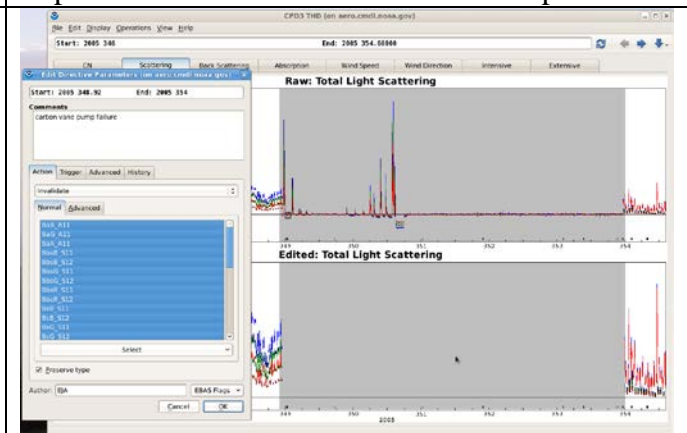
CPD3 THD (on aero.cmdl.noaa.gov)

File Edit Display Operations View Help

Start: 2005 346

End: 2005 354.00000

CN

Scattering

Back Scattering

Absorption

Wind Speed

Wind Direction

Intensive

Extensive

Edit Directive Parameters (on aero.cmdl.noaa.gov)

Start: 2005 348.92

End: 2005 354

Comments

carbon vane pump failure

Action

Trigger

Advanced

History

Invalidate

Normal

Advanced

BsB_A11

BsG_A11

BsR_A11

BbsB_S11

BbsB_S12

BbsG_S11

BbsG_S12

BbsR_S11

BbsR_S12

BsB_S11

BsB_S12

BsG_S11

BsG_S12

Select

Preserve type

Author: EJA

EBAS Flags

Cancel

OK

Raw: Total Light Scattering

349

350

351

352

353

354

Edited: Total Light Scattering

349

350

351

352

353

354

2005